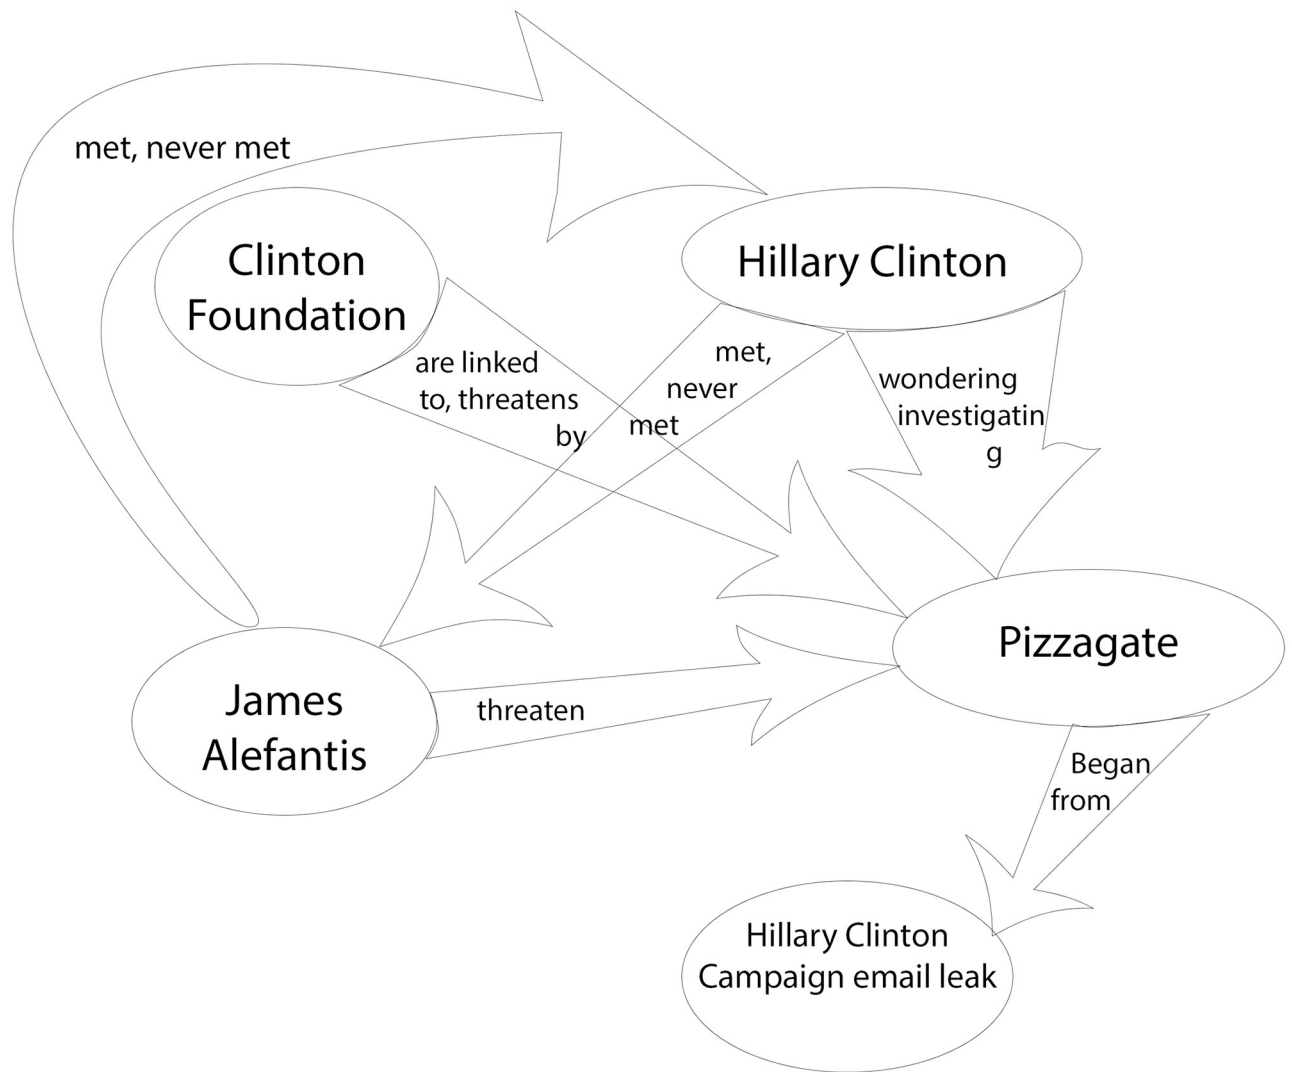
met, never met

Clinton Foundation

Hillary Clinton

are linked to, threatens by

met, never met

wondering investigatin g

Pizzagate

James Alefantis

threaten

Began from

Hillary Clinton Campaign email leak